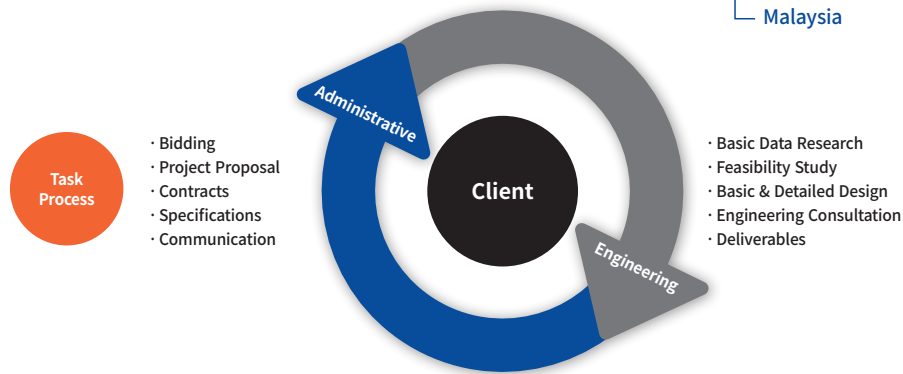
Malaysia

Task Process

· Bidding
· Project Proposal
· Contracts
· Specifications
· Communication

Administrative

Client

Engineering

· Basic Data Research
· Feasibility Study
· Basic & Detailed Design
· Engineering Consultation
· Deliverables